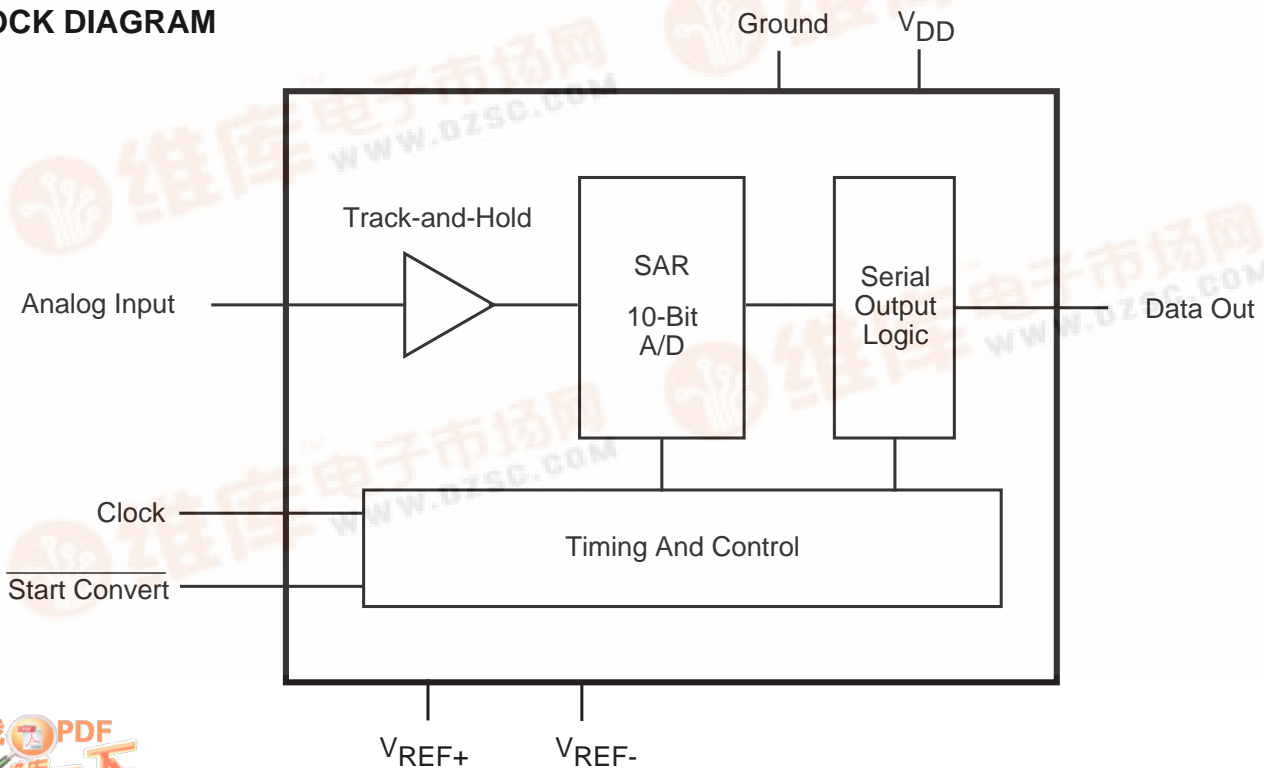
OCK DIAGRAM

Ground $V_{DD}$

Track-and-Hold

SAR

10-Bit A/D

Serial Output Logic

Analog Input

Data Out

Clock

Timing And Control

$\overline{\text{Start Convert}}$

$V_{REF+}$ $V_{REF-}$

维库电子市场网 www.dzsc.com

PDF